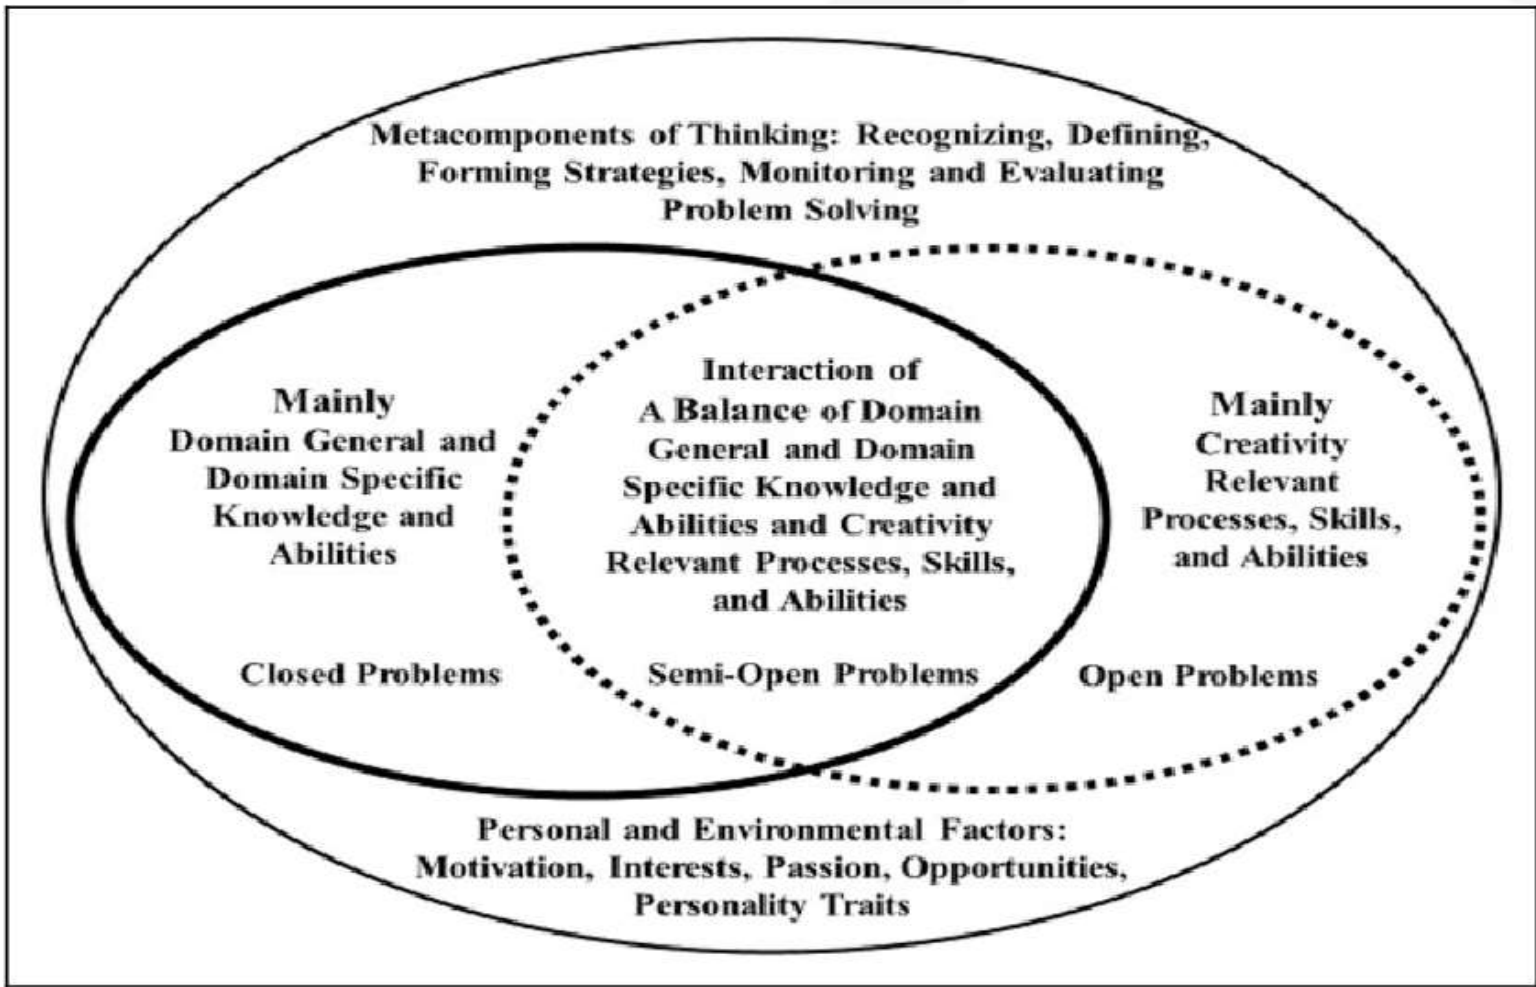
Metacomponents of Thinking: Recognizing, Defining, Forming Strategies, Monitoring and Evaluating Problem Solving

Mainly Domain General and Domain Specific Knowledge and Abilities

Closed Problems

Interaction of A Balance of Domain General and Domain Specific Knowledge and Abilities and Creativity Relevant Processes, Skills, and Abilities

Semi-Open Problems

Mainly Creativity Relevant Processes, Skills, and Abilities

Open Problems

Personal and Environmental Factors: Motivation, Interests, Passion, Opportunities, Personality Traits